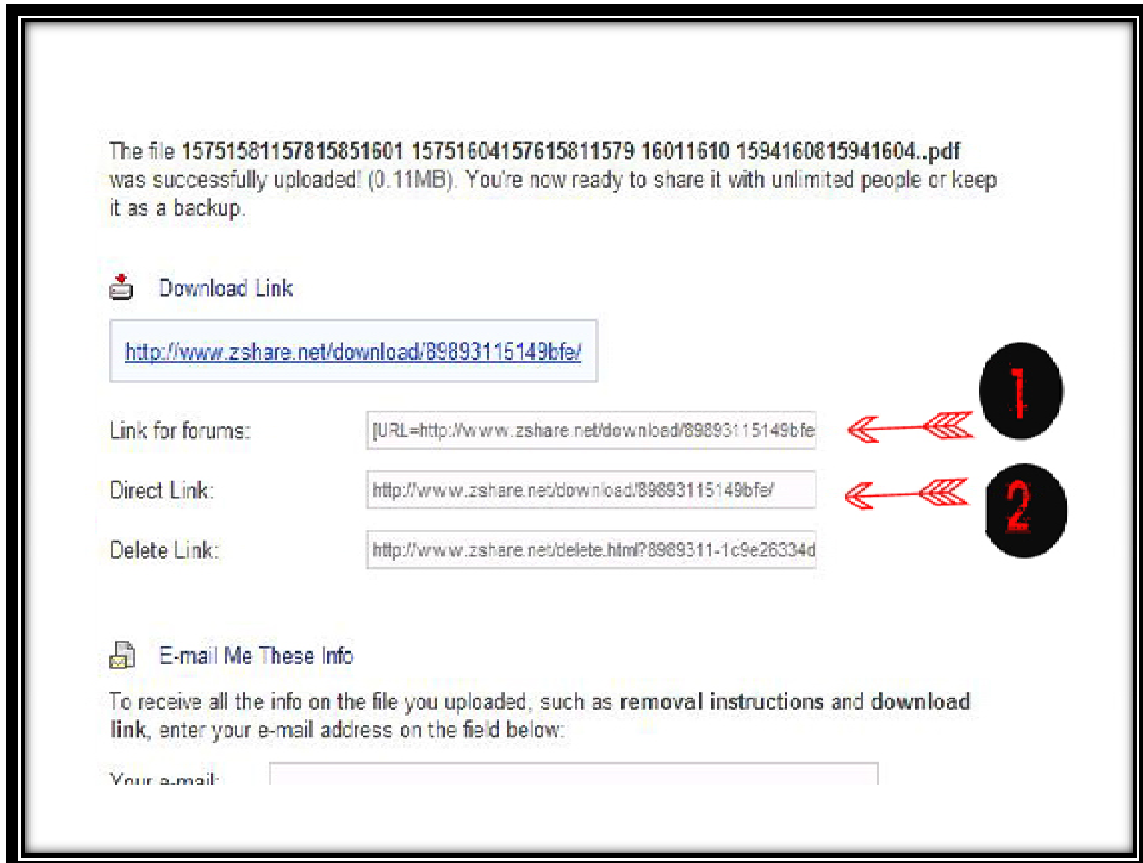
The file 15751581157815851601 15751604157615811579 16011610 1594160815941604..pdf was successfully uploaded! (0.11MB). You're now ready to share it with unlimited people or keep it as a backup.

Download Link

http://www.zshare.net/download/89893115149bfe/

Link for forums: [URL=http://www.zshare.net/download/89893115149bfe

1

Direct Link: http://www.zshare.net/download/89893115149bfe/

2

Delete Link: http://www.zshare.net/delete.html?8989311-1c9e26334d

E-mail Me These Info

To receive all the info on the file you uploaded, such as removal instructions and download link, enter your e-mail address on the field below:

Your e-mail: